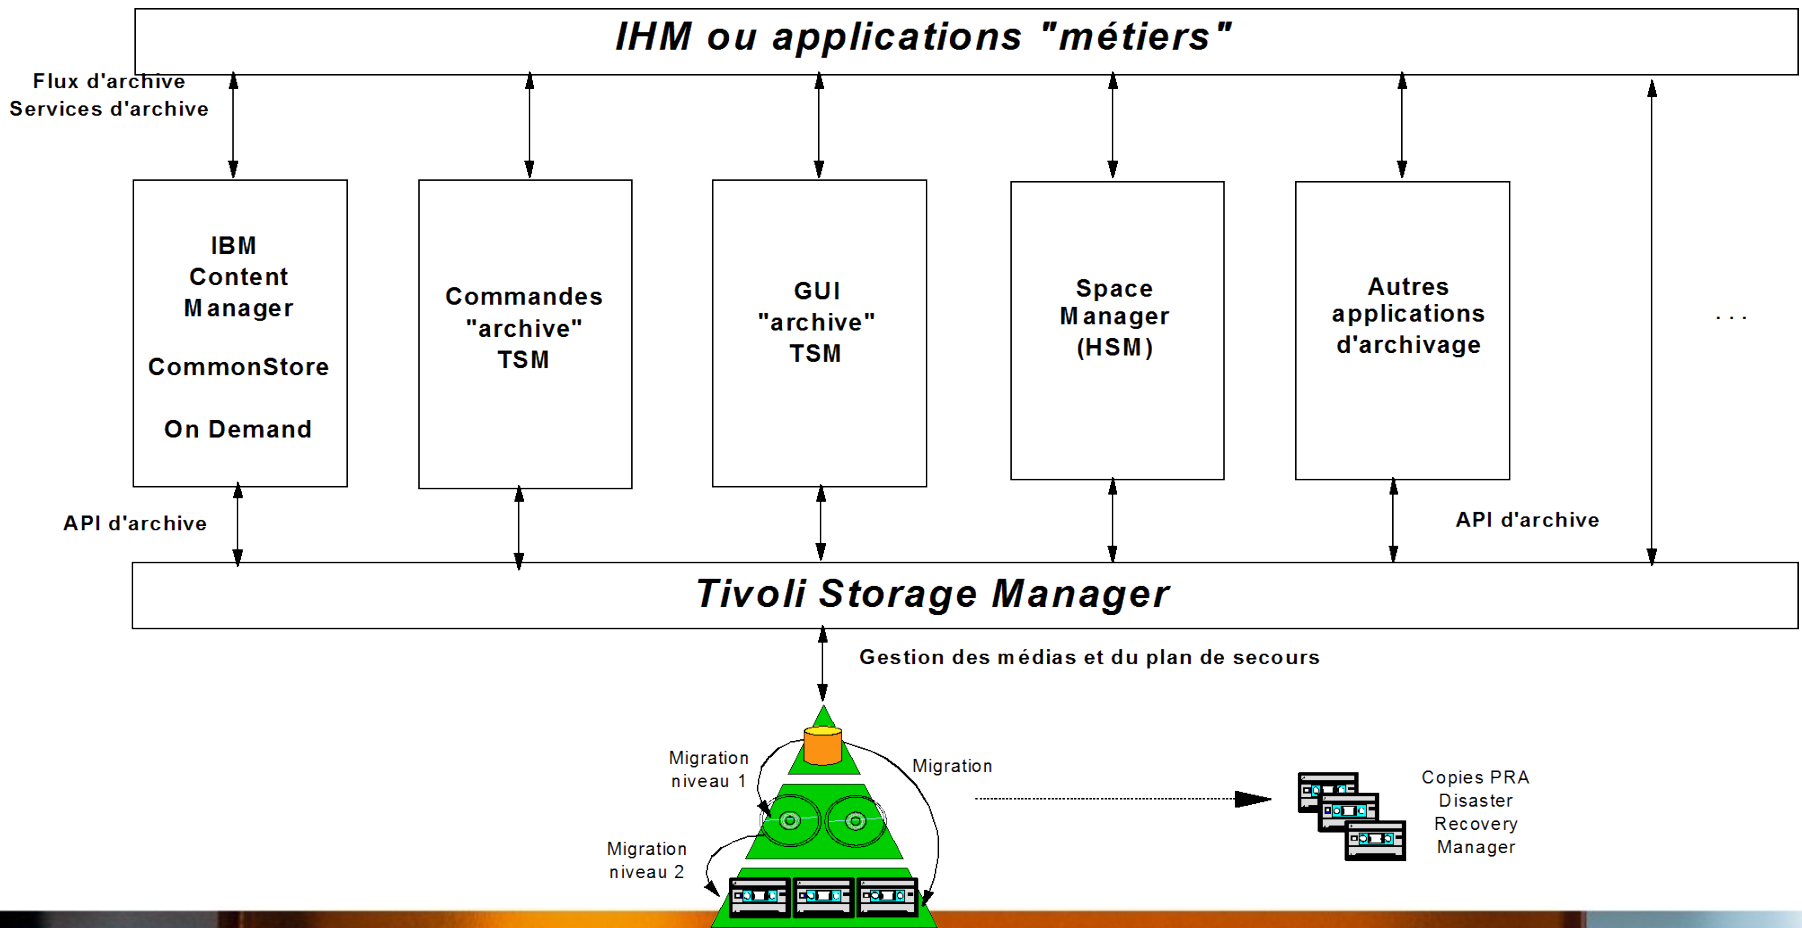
IHM ou applications "métiers"

Flux d'archive
Services d'archive

IBM
Content
Manager

CommonStore

On Demand

Commandes
"archive"
TSM

GUI
"archive"
TSM

Space
Manager
(HSM)

Autres
applications
d'archivage

. . .

API d'archive

API d'archive

Tivoli Storage Manager

Gestion des médias et du plan de secours

Migration
niveau 1

Migration

Migration
niveau 2

Copies PRA
Disaster
Recovery
Manager